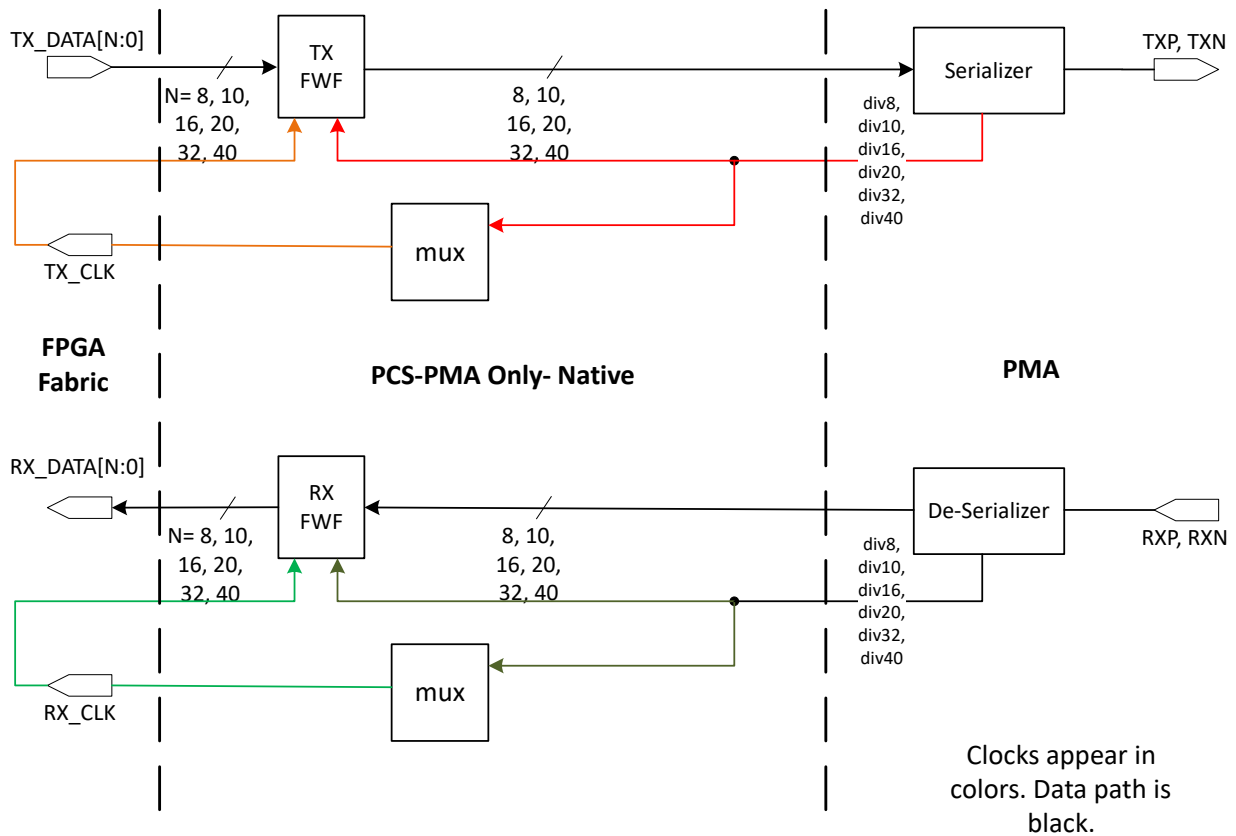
TX_DATA[N:0]

N= 8, 10, 16, 20, 32, 40

TX FWF

8, 10, 16, 20, 32, 40

Serializer

TXP, TXN

div8, div10, div16, div20, div32, div40

mux

TX_CLK

FPGA Fabric

PCS-PMA Only- Native

PMA

RX_DATA[N:0]

RX FWF

N= 8, 10, 16, 20, 32, 40

8, 10, 16, 20, 32, 40

De-Serializer

RXP, RXN

div8, div10, div16, div20, div32, div40

mux

RX_CLK

Clocks appear in colors. Data path is black.